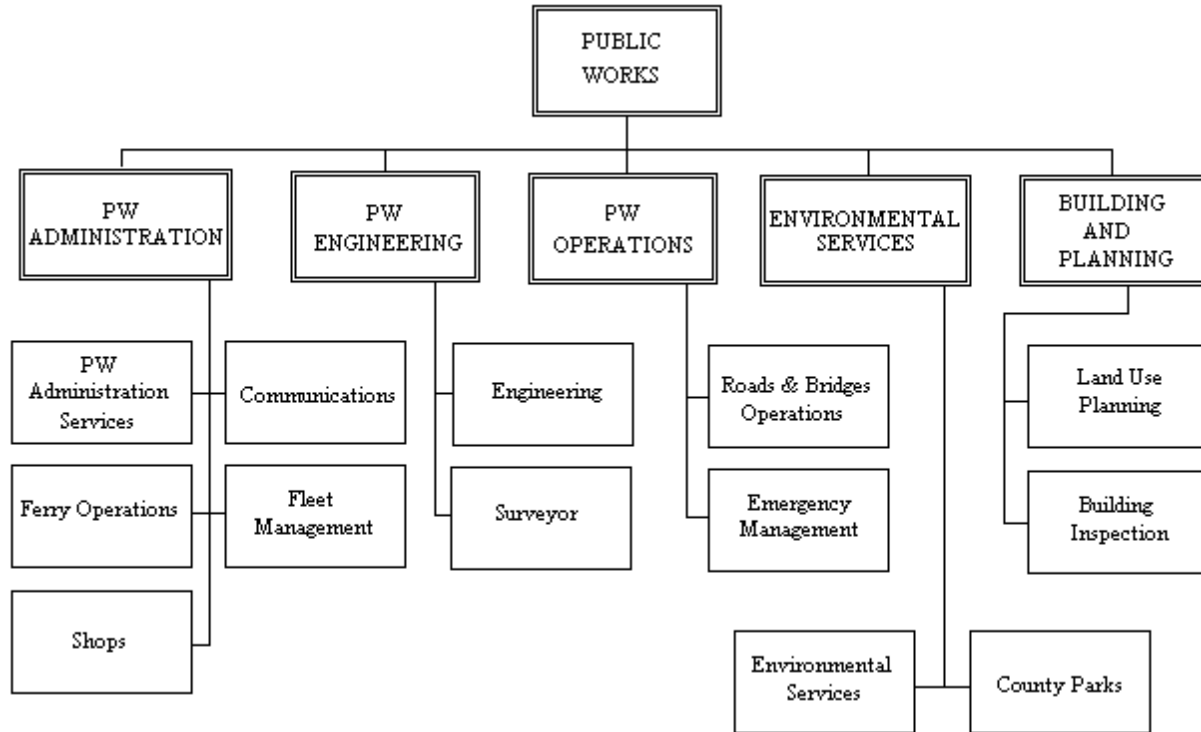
PUBLIC WORKS

PW ADMINISTRATION

PW ENGINEERING

PW OPERATIONS

ENVIRONMENTAL SERVICES

BUILDING AND PLANNING

PW Administration Services

Communications

Ferry Operations

Fleet Management

Shops

Engineering

Surveyor

Roads & Bridges Operations

Emergency Management

Land Use Planning

Building Inspection

Environmental Services

County Parks